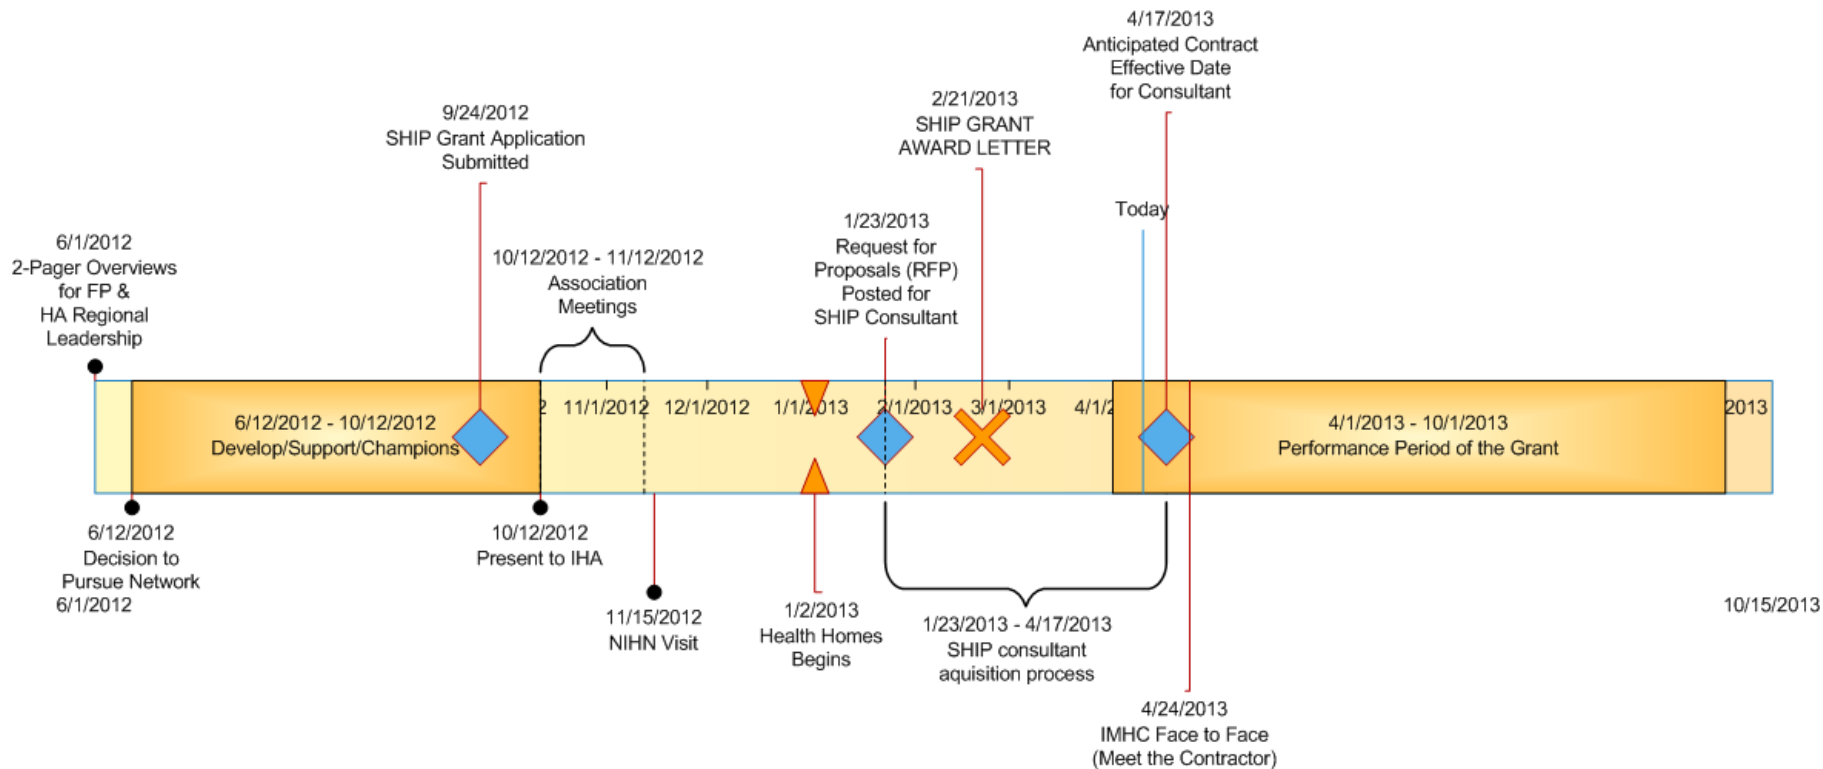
4/17/2013
Anticipated Contract Effective Date for Consultant

9/24/2012
SHIP Grant Application Submitted

2/21/2013
SHIP GRANT AWARD LETTER

Today

1/23/2013
Request for Proposals (RFP) Posted for SHIP Consultant

6/1/2012
2-Pager Overviews for FP & HA Regional Leadership

10/12/2012 - 11/12/2012
Association Meetings

6/12/2012 - 10/12/2012
Develop/Support/Champions

2 11/1/2012 12/1/2012 1/1/2013 2/1/2013 3/1/2013 4/1/2

4/1/2013 - 10/1/2013
Performance Period of the Grant

2013

6/12/2012
Decision to Pursue Network

6/1/2012

10/12/2012
Present to IHA

11/15/2012
NIHN Visit

1/2/2013
Health Homes Begins

1/23/2013 - 4/17/2013
SHIP consultant aquisition process

10/15/2013

4/24/2013
IMHC Face to Face (Meet the Contractor)